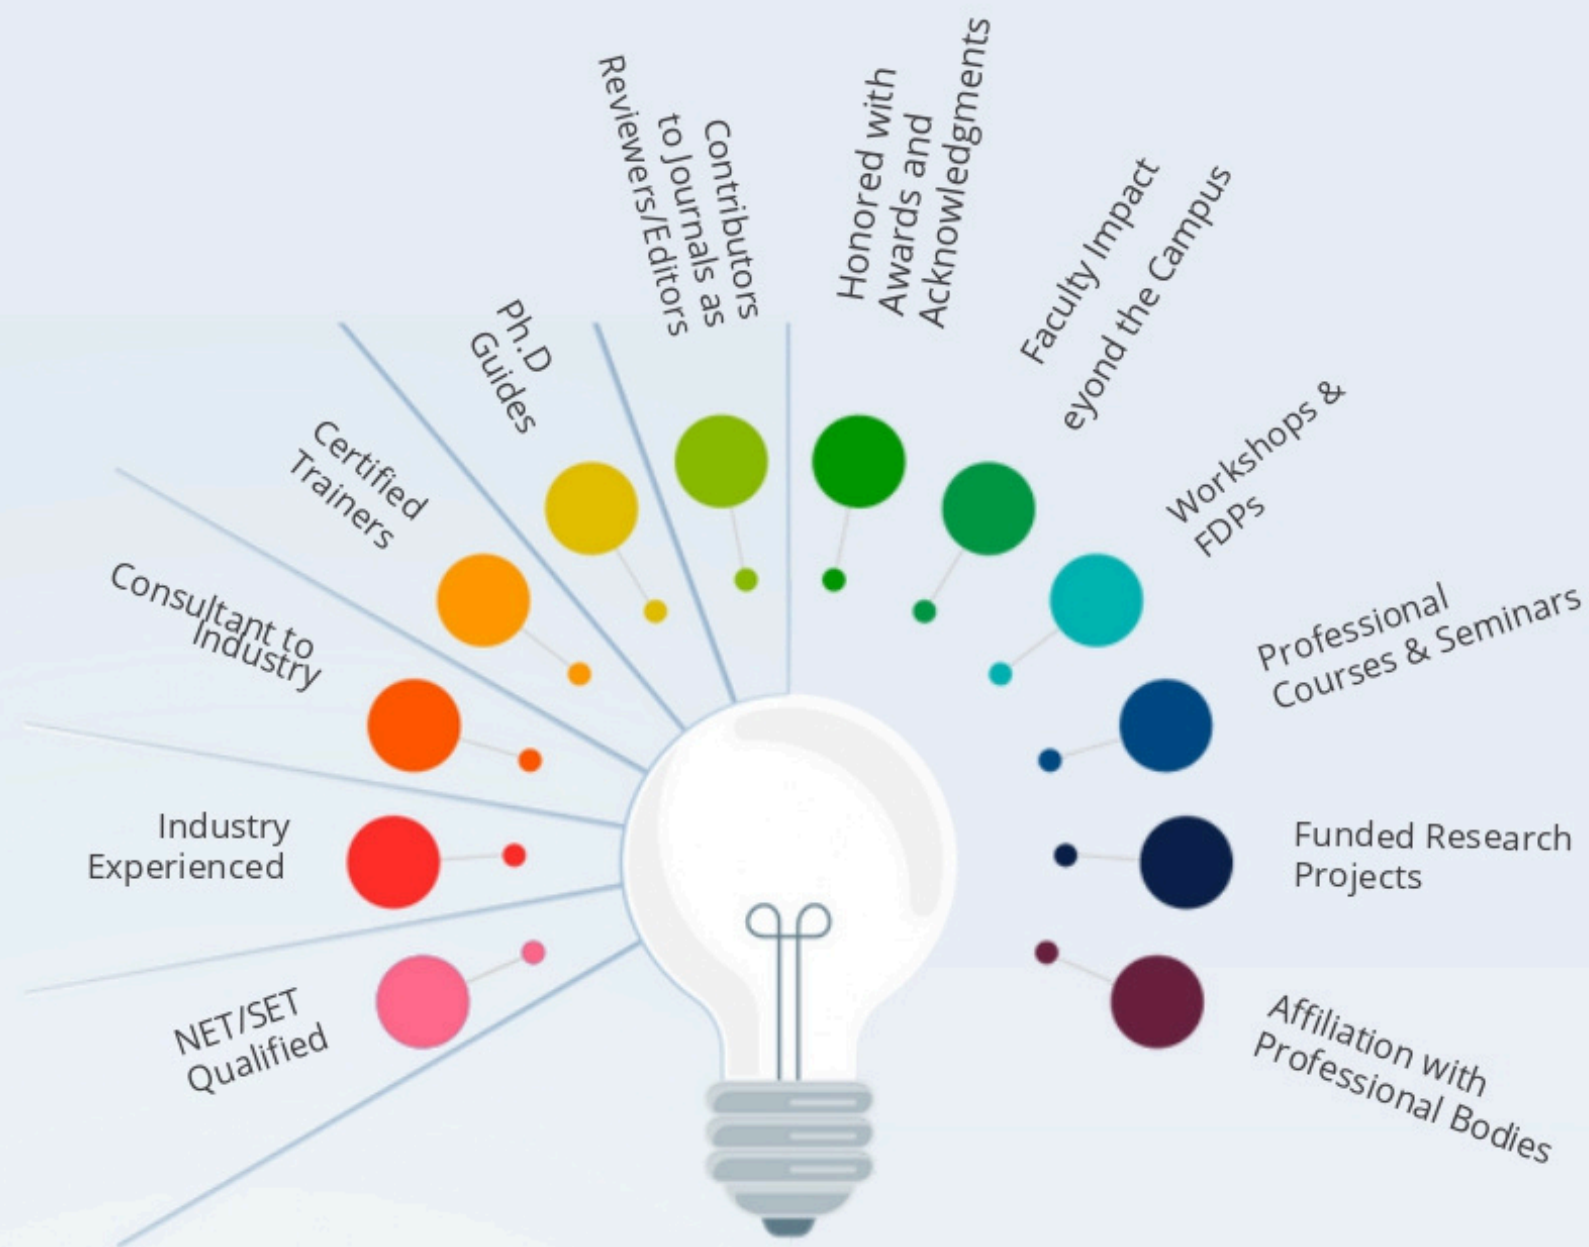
NET/SET Qualified

Industry Experienced

Consultant to Industry

Certified Trainers

Ph.D Guides

Contributors to Journals as Reviewers/Editors

Honored with Awards and Acknowledgments

Faculty Impact eyond the Campus

Workshops & FDPs

Professional Courses & Seminars

Funded Research Projects

Affiliation with Professional Bodies